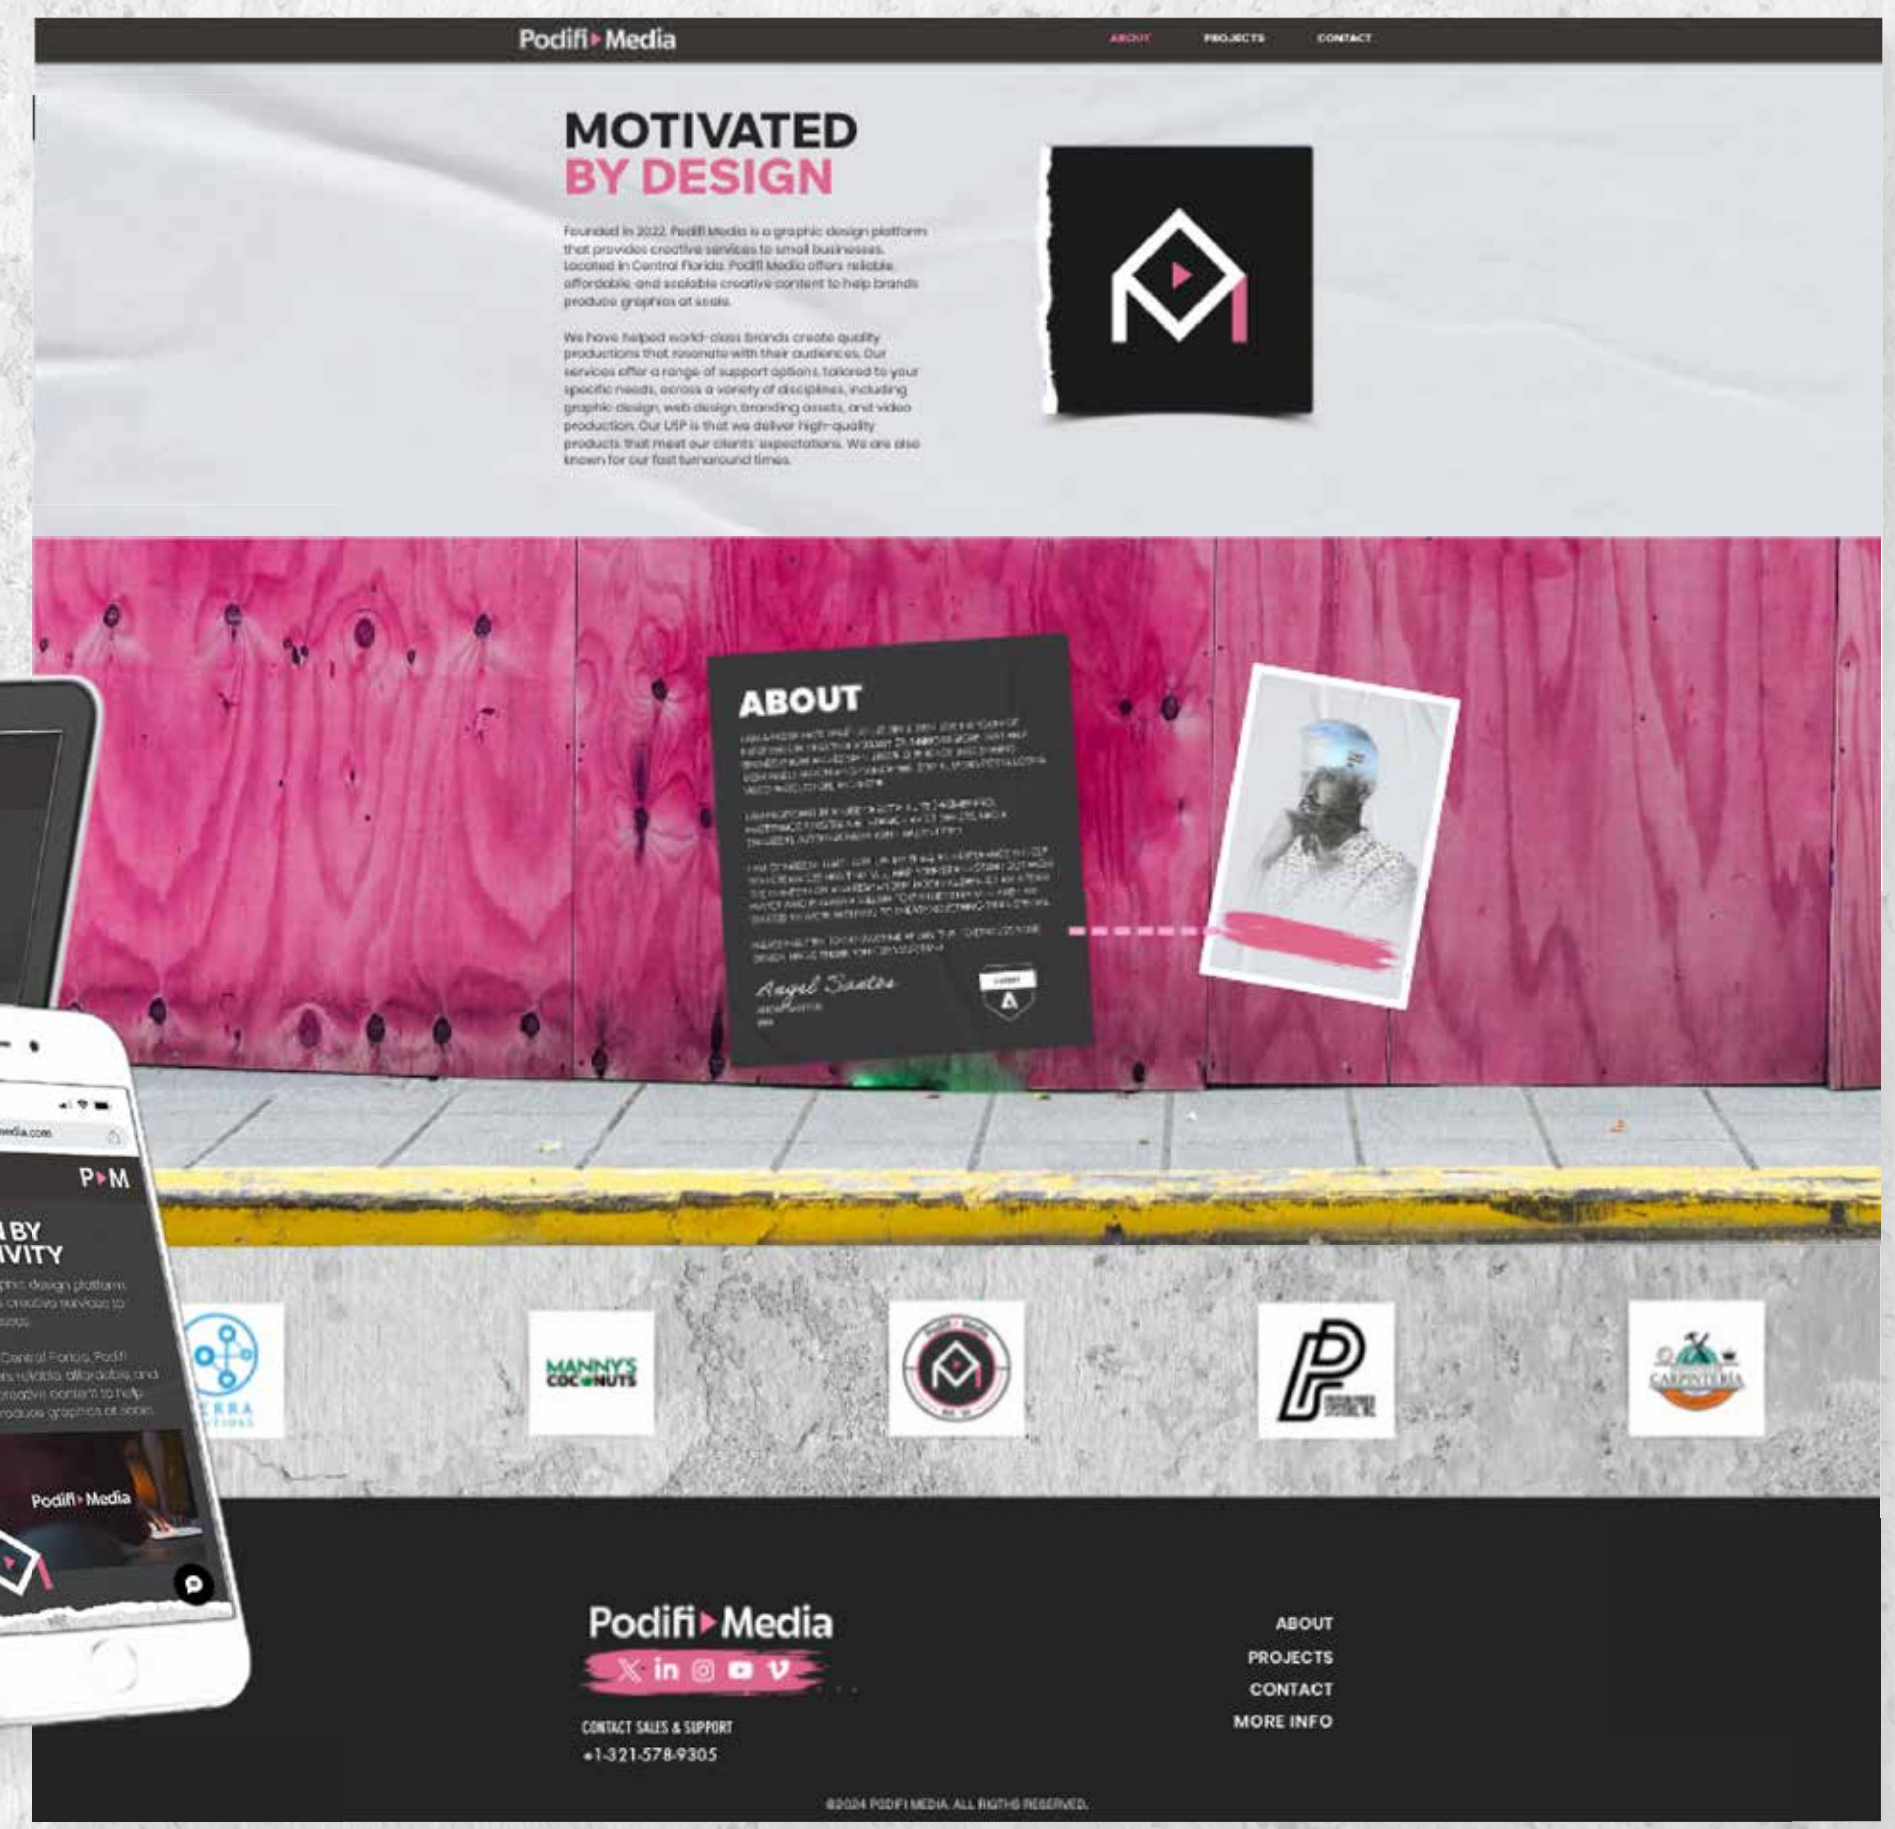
Podifi Media

ABOUT PROJECTS CONTACT

MOTIVATED
BY DESIGN

Founded in 2022, Podifi Media is a graphic design platform that provides creative services to small businesses. Located in Central Florida, Podifi Media offers reliable, affordable, and scalable creative content to help brands produce graphics at scale.

We have helped world-class brands create quality productions that resonate with their audiences. Our services offer a range of support options, tailored to your specific needs, across a variety of disciplines, including graphic design, web design, branding assets, and video production. Our USP is that we deliver high-quality products that meet our clients' expectations. We are also known for our fast turnaround times.

ABOUT

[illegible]

Angel Santos

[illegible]

P▸M

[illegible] BY
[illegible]IVITY

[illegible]

Podifi Media

MANNY'S COCONUTS

CARPINTERIA

Podifi Media

CONTACT SALES & SUPPORT
+1-321-578-9305

ABOUT
PROJECTS
CONTACT
MORE INFO

©2024 PODIFI MEDIA. ALL RIGHTS RESERVED.